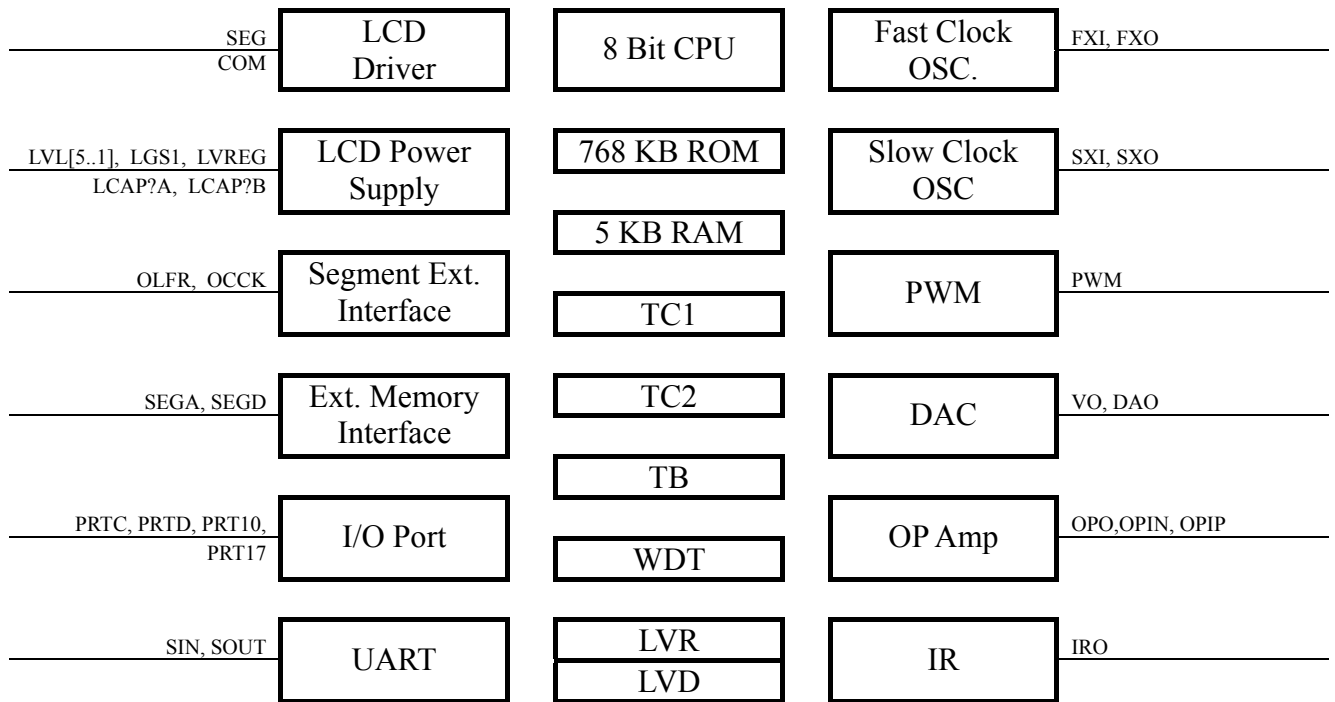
SEG
COM
LCD Driver

8 Bit CPU

Fast Clock OSC.
FXI, FXO

LVL[5..1], LGS1, LVREG
LCAP?A, LCAP?B
LCD Power Supply

768 KB ROM

Slow Clock OSC
SXI, SXO

5 KB RAM

OLFR, OCCK
Segment Ext. Interface

TC1

PWM
PWM

SEGA, SEGD
Ext. Memory Interface

TC2

DAC
VO, DAO

TB

PRTC, PRTD, PRT10,
PRT17
I/O Port

WDT

OP Amp
OPO,OPIN, OPIP

SIN, SOUT
UART

LVR
LVD

IR
IRO